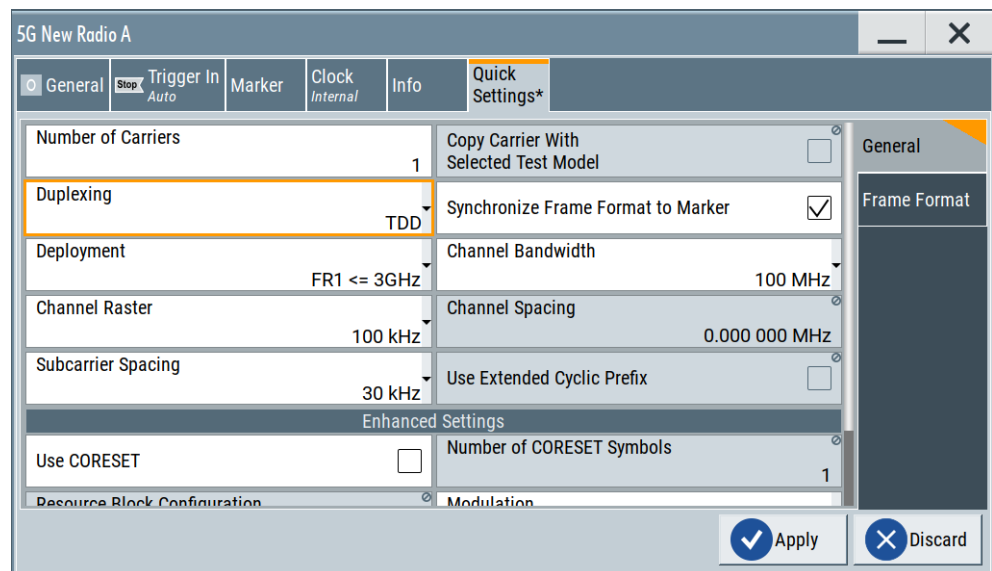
5G New Radio A

O General | Stop Trigger In Auto | Marker | Clock Internal | Info | Quick Settings*

Number of Carriers
1

Copy Carrier With Selected Test Model

Duplexing
TDD

Synchronize Frame Format to Marker

Deployment
FR1 <= 3GHz

Channel Bandwidth
100 MHz

Channel Raster
100 kHz

Channel Spacing
0.000 000 MHz

Subcarrier Spacing
30 kHz

Use Extended Cyclic Prefix

Enhanced Settings

Use CORESET

Number of CORESET Symbols
1

Resource Block Configuration

Modulation

General

Frame Format

Apply

Discard